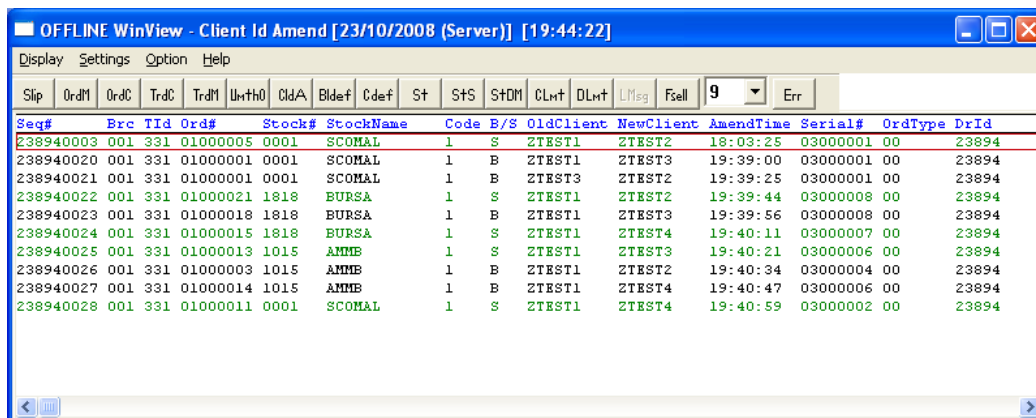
OFFLINE WinView - Client Id Amend [23/10/2008 (Server)] [19:44:22]

Display Settings Option Help

Slip OrdM OrdC TrdC TrdM UmthO CldA Bldef Cdef St StS StDM CLmt DLmt LMsg Fsell 9 Err

| Seq# | Brc | TId | Ord# | Stock# | StockName | Code | B/S | OldClient | NewClient | AmendTime | Serial# | OrdType | DrId |
|---|---|---|---|---|---|---|---|---|---|---|---|---|---|
| 238940003 | 001 | 331 | 01000005 | 0001 | SCOMAL | 1 | S | ZTEST1 | ZTEST2 | 18:03:25 | 03000001 | 00 | 23894 |
| 238940020 | 001 | 331 | 01000001 | 0001 | SCOMAL | 1 | B | ZTEST1 | ZTEST3 | 19:39:00 | 03000001 | 00 | 23894 |
| 238940021 | 001 | 331 | 01000001 | 0001 | SCOMAL | 1 | B | ZTEST3 | ZTEST2 | 19:39:25 | 03000001 | 00 | 23894 |
| 238940022 | 001 | 331 | 01000021 | 1818 | BURSA | 1 | S | ZTEST1 | ZTEST2 | 19:39:44 | 03000008 | 00 | 23894 |
| 238940023 | 001 | 331 | 01000018 | 1818 | BURSA | 1 | B | ZTEST1 | ZTEST3 | 19:39:56 | 03000008 | 00 | 23894 |
| 238940024 | 001 | 331 | 01000015 | 1818 | BURSA | 1 | S | ZTEST1 | ZTEST4 | 19:40:11 | 03000007 | 00 | 23894 |
| 238940025 | 001 | 331 | 01000013 | 1015 | AMMB | 1 | S | ZTEST1 | ZTEST3 | 19:40:21 | 03000006 | 00 | 23894 |
| 238940026 | 001 | 331 | 01000003 | 1015 | AMMB | 1 | B | ZTEST1 | ZTEST2 | 19:40:34 | 03000004 | 00 | 23894 |
| 238940027 | 001 | 331 | 01000014 | 1015 | AMMB | 1 | B | ZTEST1 | ZTEST4 | 19:40:47 | 03000006 | 00 | 23894 |
| 238940028 | 001 | 331 | 01000011 | 0001 | SCOMAL | 1 | S | ZTEST1 | ZTEST4 | 19:40:59 | 03000002 | 00 | 23894 |